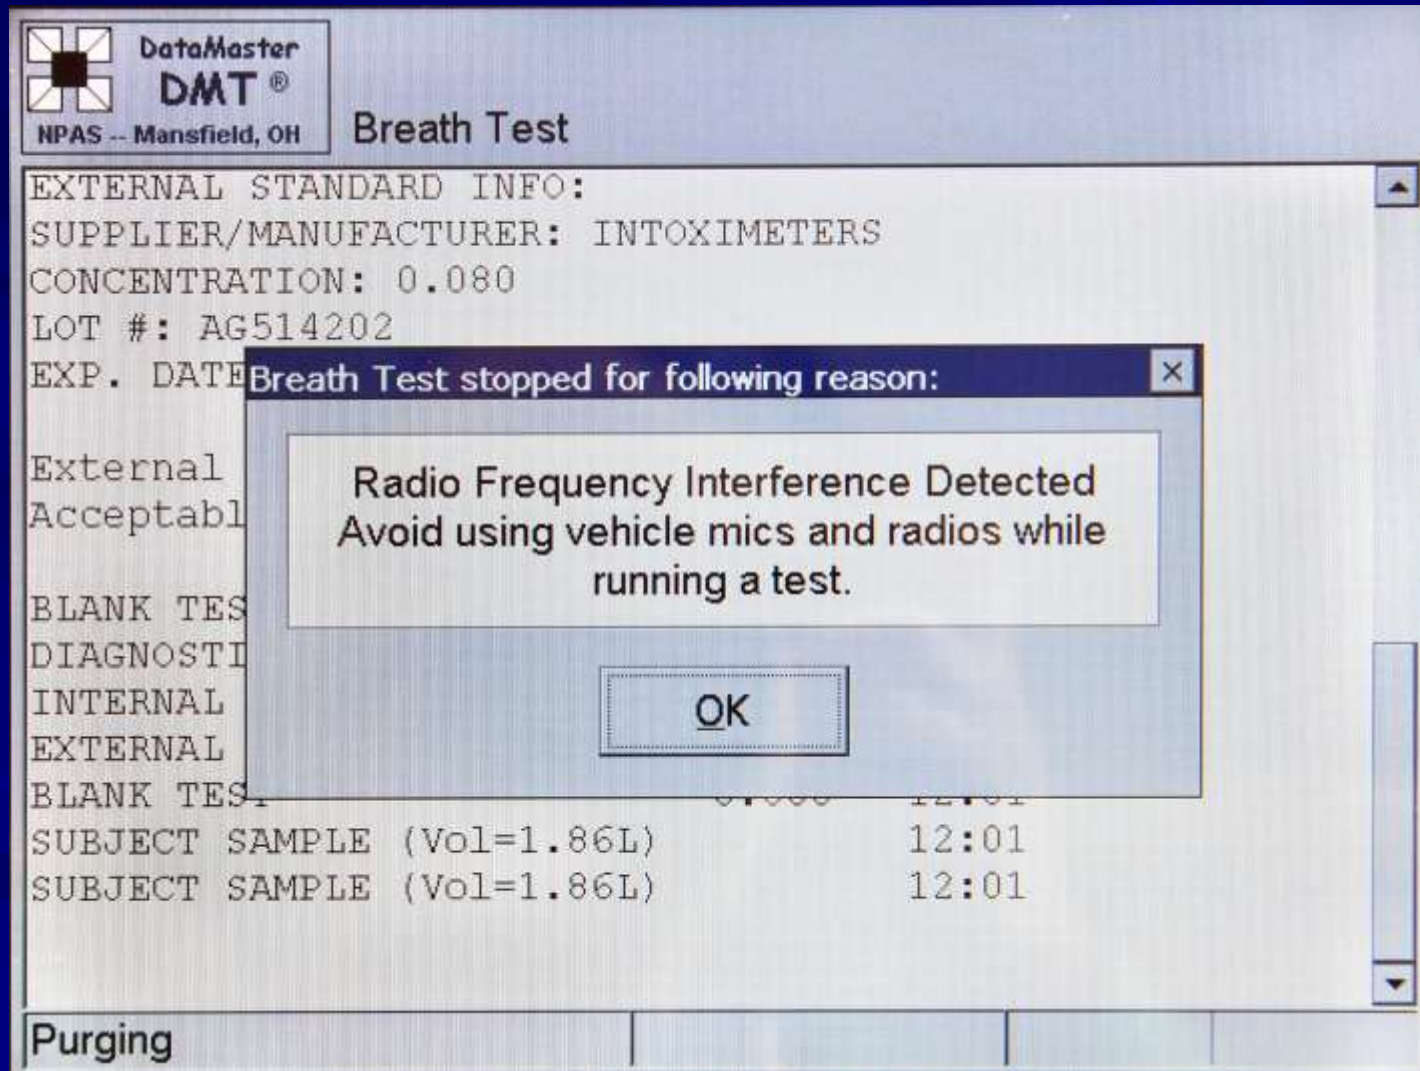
DataMaster
DMT ®
NPAS -- Mansfield, OH

Breath Test

EXTERNAL STANDARD INFO:
SUPPLIER/MANUFACTURER: INTOXIMETERS
CONCENTRATION: 0.080
LOT #: AG514202
EXP. DATE

External
Acceptabl

BLANK TES
DIAGNOSTI
INTERNAL
EXTERNAL
BLANK TES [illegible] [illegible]
SUBJECT SAMPLE (Vol=1.86L) 12:01
SUBJECT SAMPLE (Vol=1.86L) 12:01

Breath Test stopped for following reason:

×

Radio Frequency Interference Detected
Avoid using vehicle mics and radios while running a test.

OK

Purging